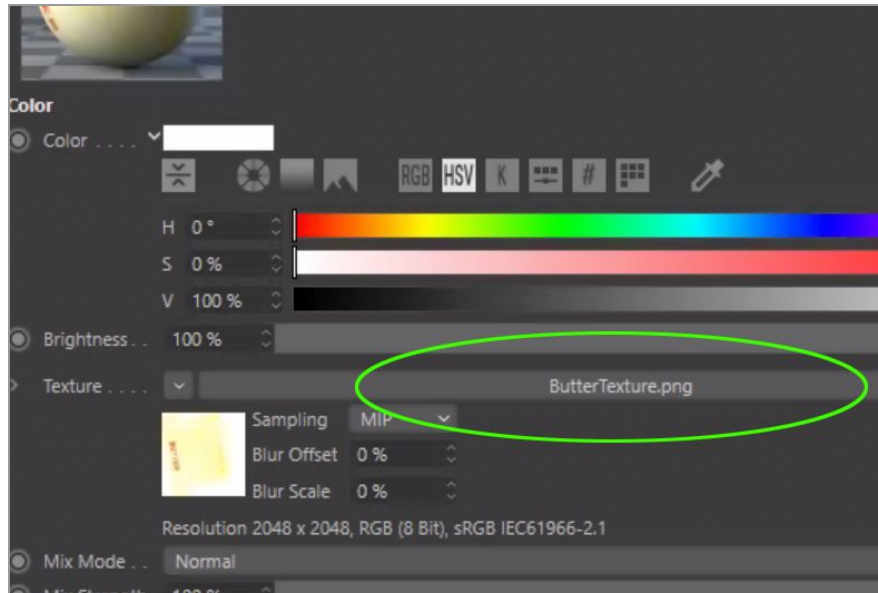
Color

Color . . . .

RGB HSV K #

H 0 °

S 0 %

V 100 %

Brightness . . 100 %

Texture . . . . ButterTexture.png

Sampling MIP

Blur Offset 0 %

Blur Scale 0 %

Resolution 2048 x 2048, RGB (8 Bit), sRGB IEC61966-2.1

Mix Mode . . Normal

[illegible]